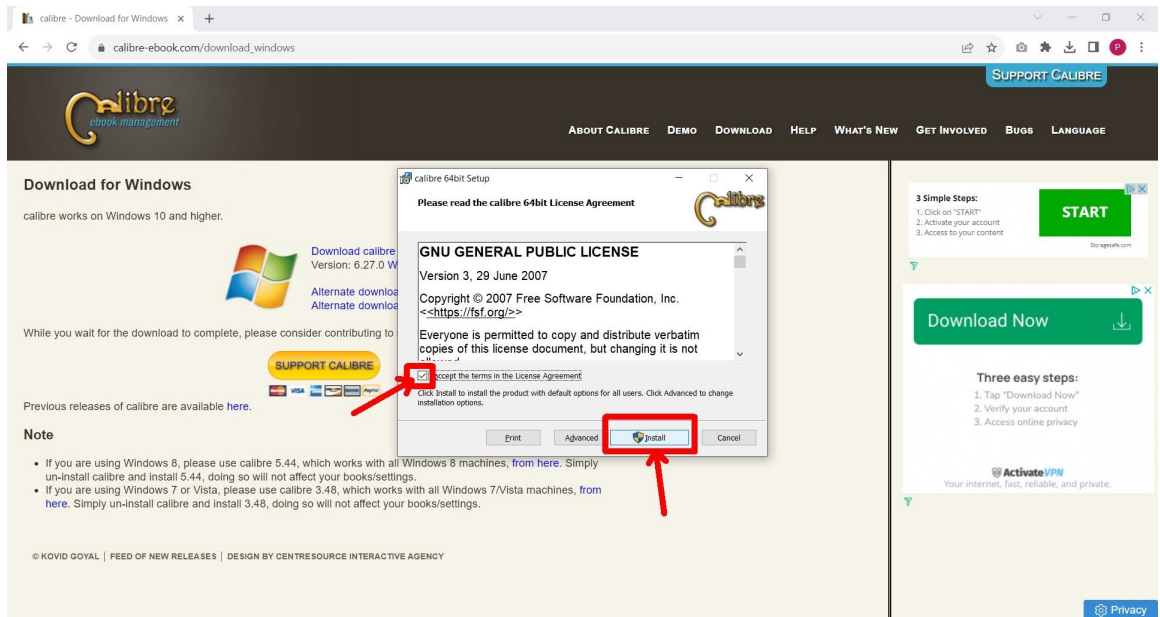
calibre - Download for Windows ×

calibre-ebook.com/download_windows

SUPPORT CALIBRE

calibre
ebook management

ABOUT CALIBRE DEMO DOWNLOAD HELP WHAT'S NEW GET INVOLVED BUGS LANGUAGE

Download for Windows

calibre works on Windows 10 and higher.

Download calibre
Version: 6.27.0 W

Alternate downloa
Alternate downloa

While you wait for the download to complete, please consider contributing to

SUPPORT CALIBRE

Previous releases of calibre are available here.

Note

- If you are using Windows 8, please use calibre 5.44, which works with all Windows 8 machines, from here. Simply un-install calibre and install 5.44, doing so will not affect your books/settings.
- If you are using Windows 7 or Vista, please use calibre 3.48, which works with all Windows 7/Vista machines, from here. Simply un-install calibre and install 3.48, doing so will not affect your books/settings.

© KOVID GOYAL | FEED OF NEW RELEASES | DESIGN BY CENTRESOURCE INTERACTIVE AGENCY

calibre 64bit Setup

Please read the calibre 64bit License Agreement

GNU GENERAL PUBLIC LICENSE

Version 3, 29 June 2007

Copyright © 2007 Free Software Foundation, Inc. <<https://fsf.org/>>

Everyone is permitted to copy and distribute verbatim copies of this license document, but changing it is not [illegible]

I accept the terms in the License Agreement

Click Install to install the product with default options for all users. Click Advanced to change installation options.

Print Advanced Install Cancel

3 Simple Steps:
1. Click on "START"
2. Activate your account
3. Access to your content

START

Storagesafe.com

Download Now

Three easy steps:
1. Tap "Download Now"
2. Verify your account
3. Access online privacy

ActivateVPN
Your internet, fast, reliable, and private.

Privacy